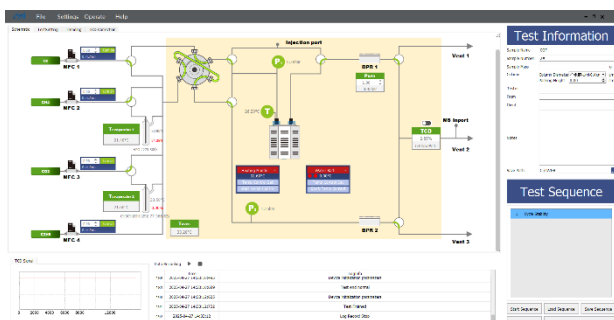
File Settings Operate Help

Schematic

MFC 1
MFC 2
MFC 3
MFC 4

Injection port

BPR 1
BPR 2

Vent 1
Vent 2
Vent 3

MS import

TCD

P
P
T

Test Information

Sample Name
Sample Number
Sample Mass

Test Sequence

1

TCD Curve

0 1000 2000 3000 4000 5000

Test Passed
Log Record Stop

Start Sequence
Load Sequence
Save Sequence